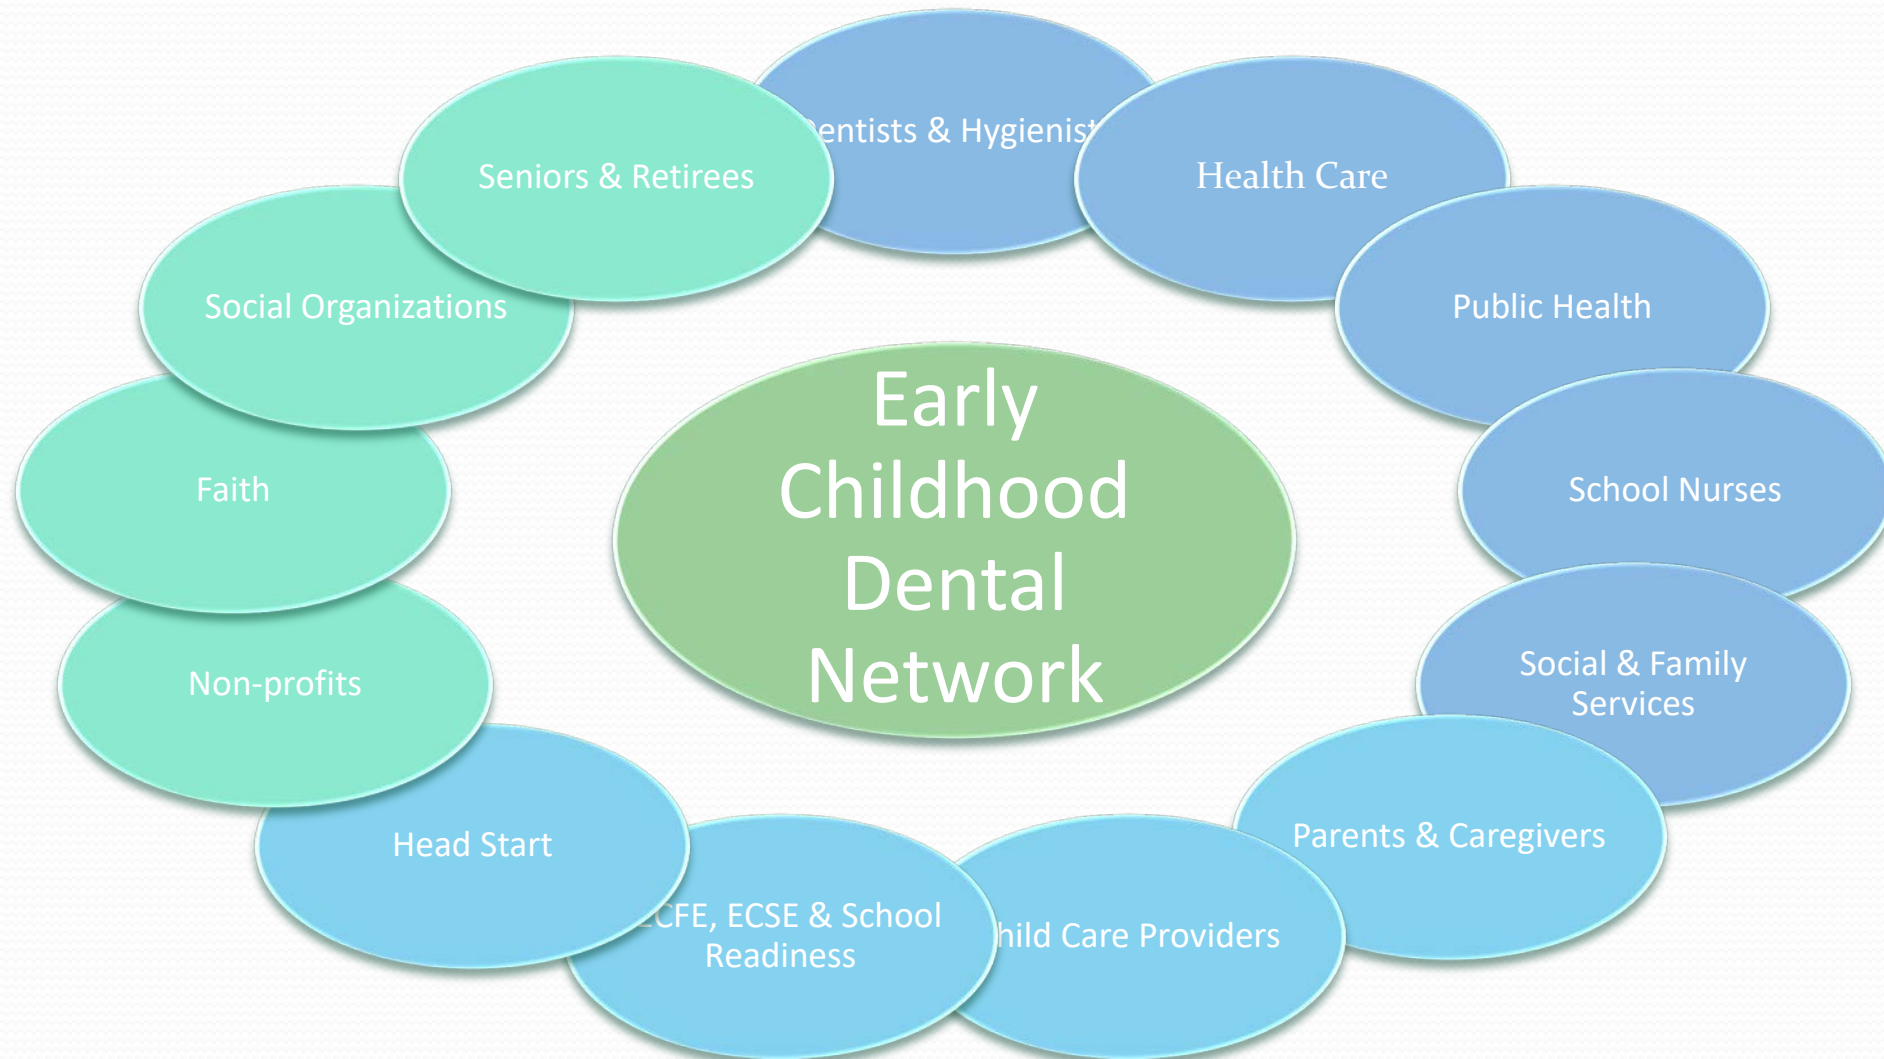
Early Childhood Dental Network

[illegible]entists & Hygienist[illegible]

Health Care

Public Health

School Nurses

Social & Family Services

Parents & Caregivers

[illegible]hild Care Providers

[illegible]CFE, ECSE & School Readiness

Head Start

Non-profits

Faith

Social Organizations

Seniors & Retirees